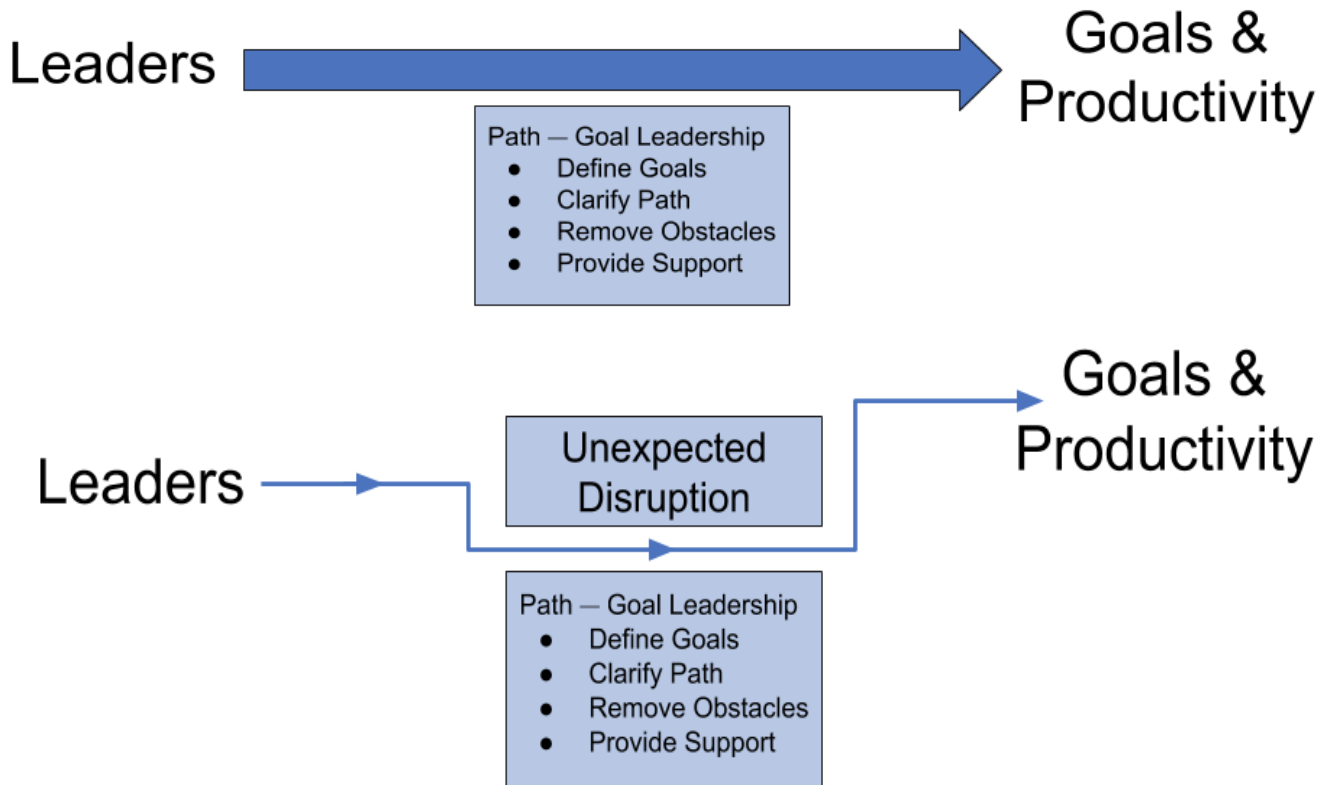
Leaders

Goals & Productivity

Path — Goal Leadership
- Define Goals
- Clarify Path
- Remove Obstacles
- Provide Support

Goals & Productivity

Leaders

Unexpected Disruption

Path — Goal Leadership
- Define Goals
- Clarify Path
- Remove Obstacles
- Provide Support